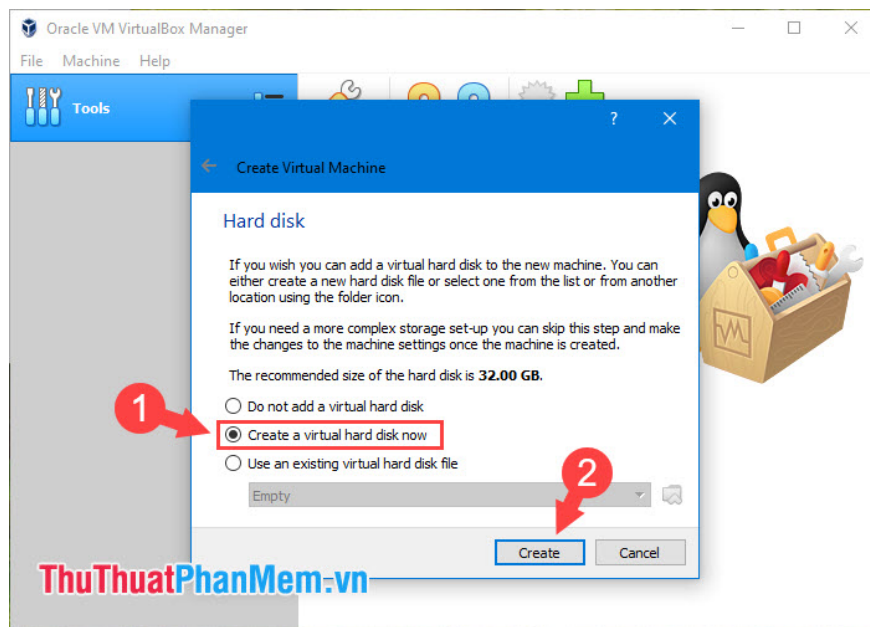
Oracle VM VirtualBox Manager

File Machine Help

Tools

?

Create Virtual Machine

Hard disk

If you wish you can add a virtual hard disk to the new machine. You can either create a new hard disk file or select one from the list or from another location using the folder icon.

If you need a more complex storage set-up you can skip this step and make the changes to the machine settings once the machine is created.

The recommended size of the hard disk is 32.00 GB.

1

Do not add a virtual hard disk

Create a virtual hard disk now

Use an existing virtual hard disk file

2

Empty

Create Cancel

ThuThuatPhanMem.vn